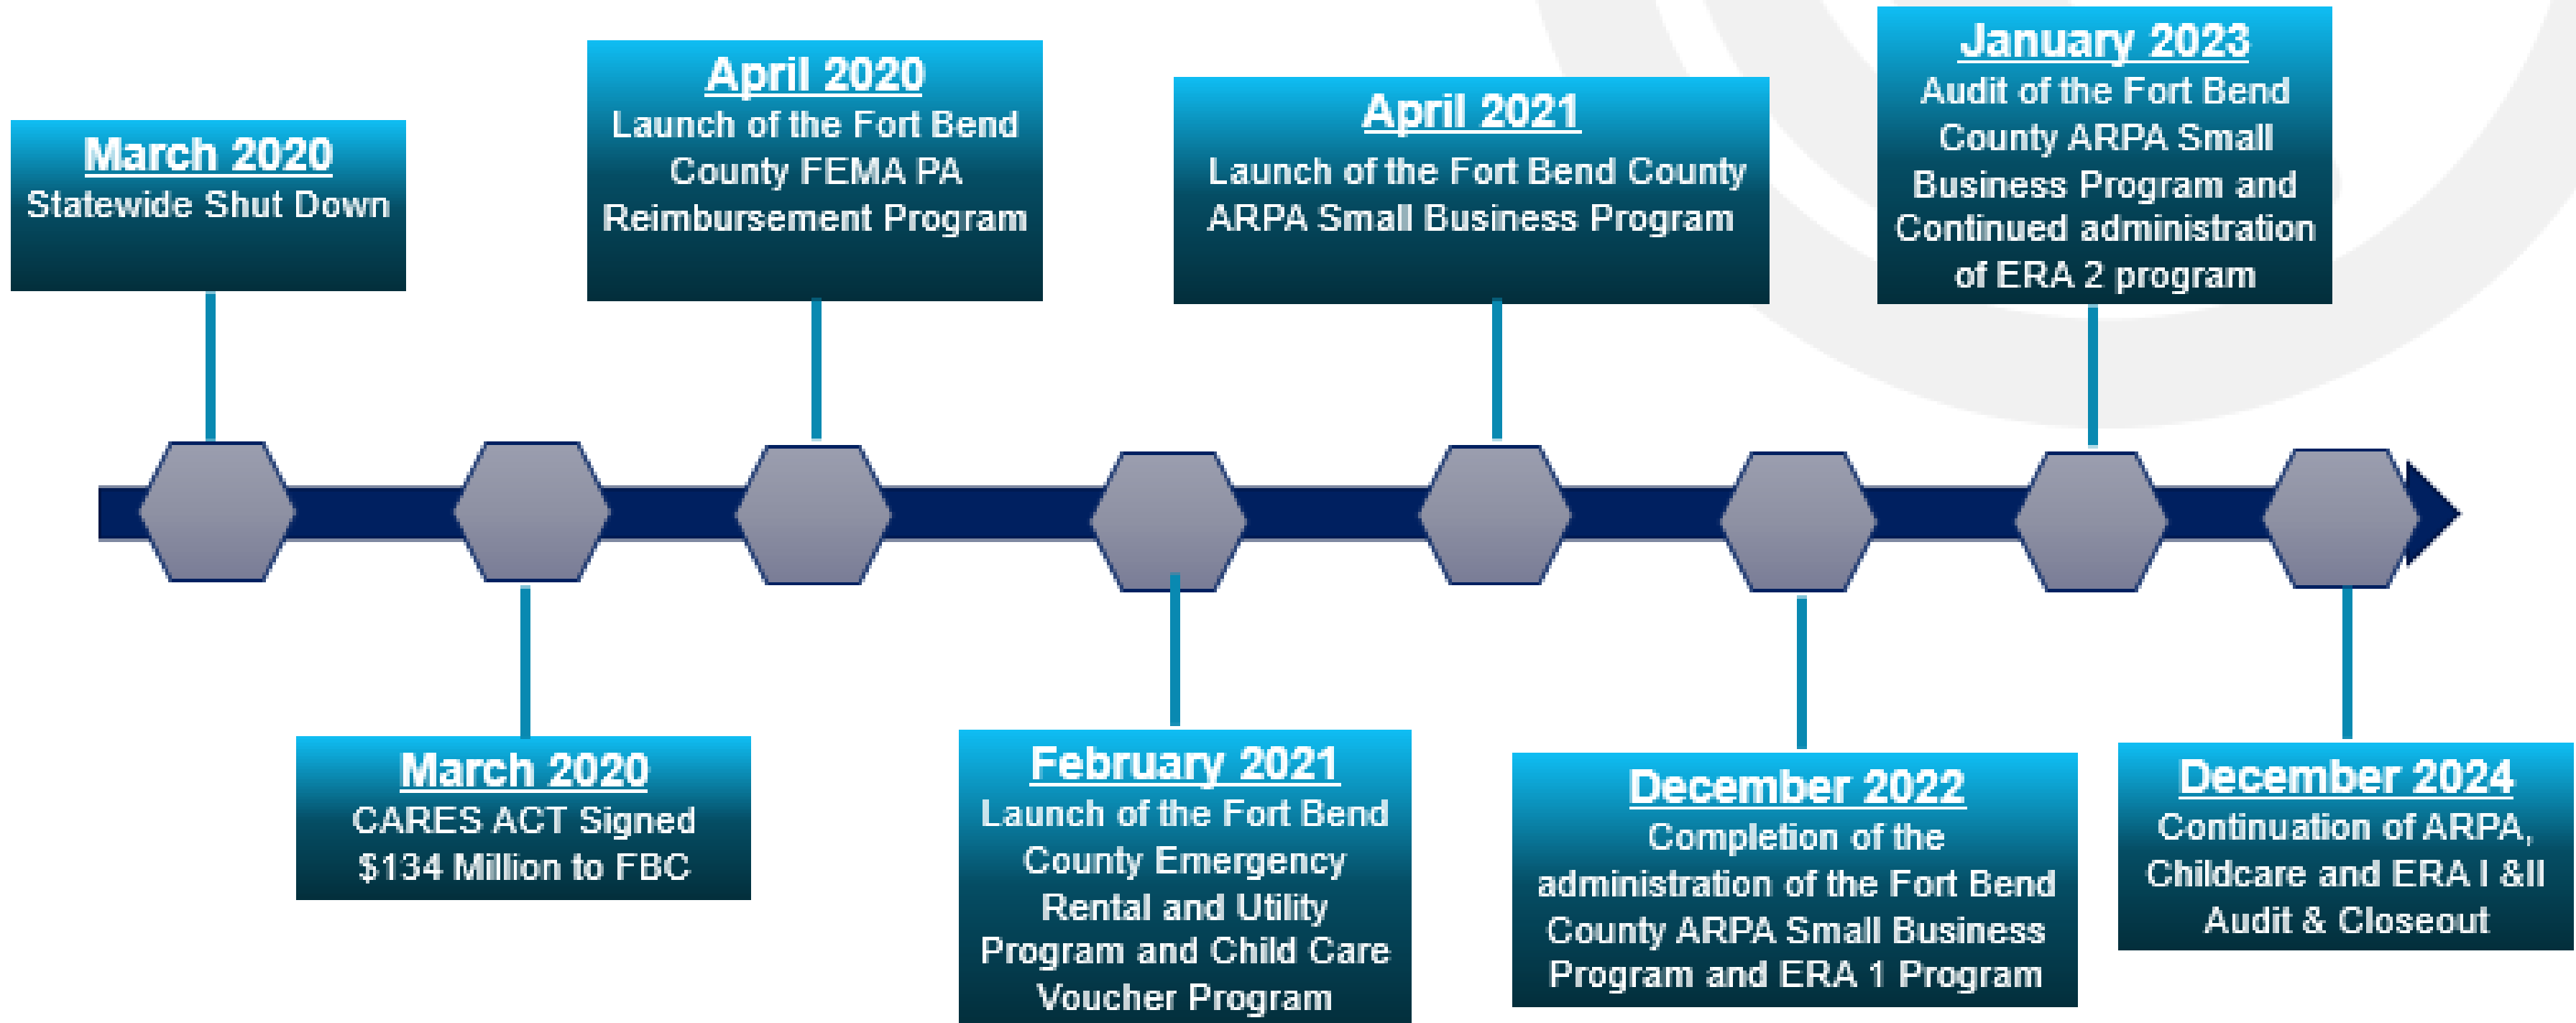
March 2020
Statewide Shut Down

March 2020
CARES ACT Signed
$134 Million to FBC

April 2020
Launch of the Fort Bend County FEMA PA Reimbursement Program

February 2021
Launch of the Fort Bend County Emergency Rental and Utility Program and Child Care Voucher Program

April 2021
Launch of the Fort Bend County ARPA Small Business Program

December 2022
Completion of the administration of the Fort Bend County ARPA Small Business Program and ERA 1 Program

January 2023
Audit of the Fort Bend County ARPA Small Business Program and Continued administration of ERA 2 program

December 2024
Continuation of ARPA, Childcare and ERA I &II Audit & Closeout